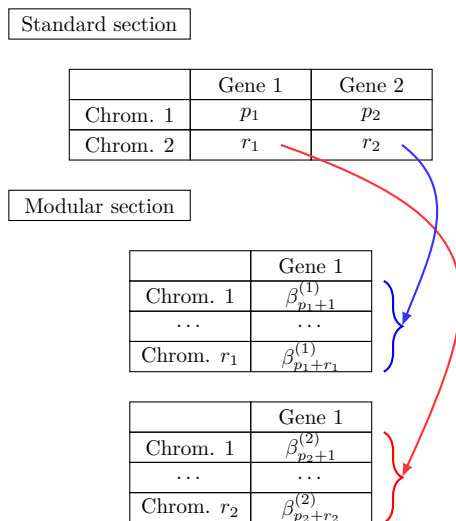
Standard section

| | Gene 1 | Gene 2 |
|---|---|---|
| Chrom. 1 | $p_1$ | $p_2$ |
| Chrom. 2 | $r_1$ | $r_2$ |

Modular section

| | Gene 1 |
|---|---|
| Chrom. 1 | $\beta^{(1)}_{p_1+1}$ |
| $\cdots$ | $\cdots$ |
| Chrom. $r_1$ | $\beta^{(1)}_{p_1+r_1}$ |

| | Gene 1 |
|---|---|
| Chrom. 1 | $\beta^{(2)}_{p_2+1}$ |
| $\cdots$ | $\cdots$ |
| Chrom. $r_2$ | $\beta^{(2)}_{p_2+r_2}$ |